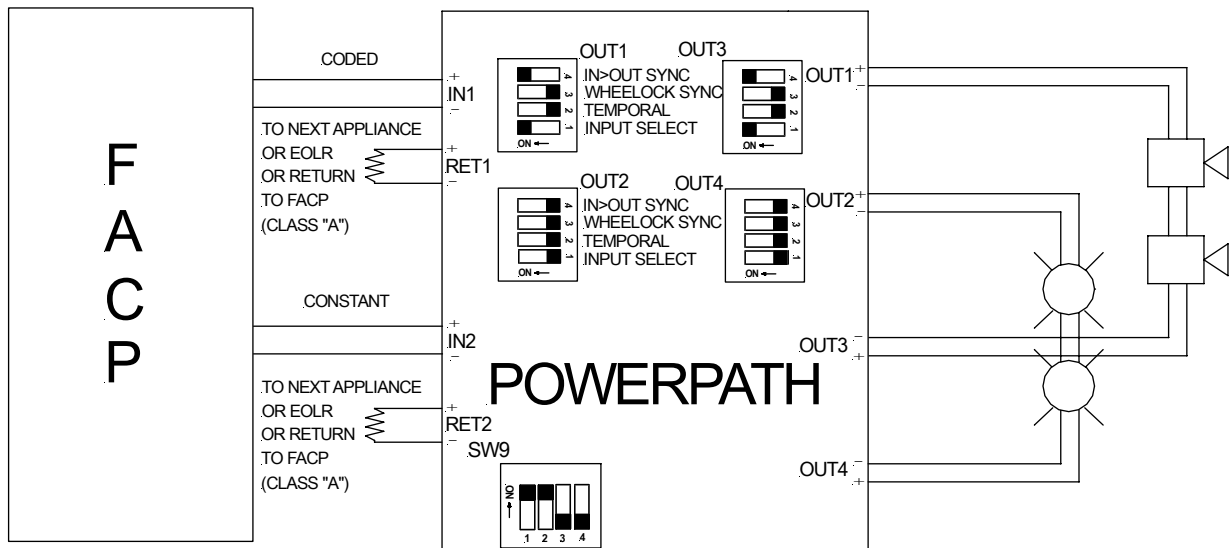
F
A
C
P

CODED

+
IN1
−

TO NEXT APPLIANCE
OR EOLR
OR RETURN
TO FACP
(CLASS "A")

+
RET1
−

OUT1
4 IN>OUT SYNC
3 WHEELOCK SYNC
2 TEMPORAL
1 INPUT SELECT
ON

OUT3
4
3
2
1
ON

OUT1 +
−

OUT2
4 IN>OUT SYNC
3 WHEELOCK SYNC
2 TEMPORAL
1 INPUT SELECT
ON

OUT4
4
3
2
1
ON

OUT2 +
−

CONSTANT

+
IN2
−

OUT3 −
+

POWERPATH

TO NEXT APPLIANCE
OR EOLR
OR RETURN
TO FACP
(CLASS "A")

+
RET2
−

SW9
ON
1 2 3 4

OUT4 −
+